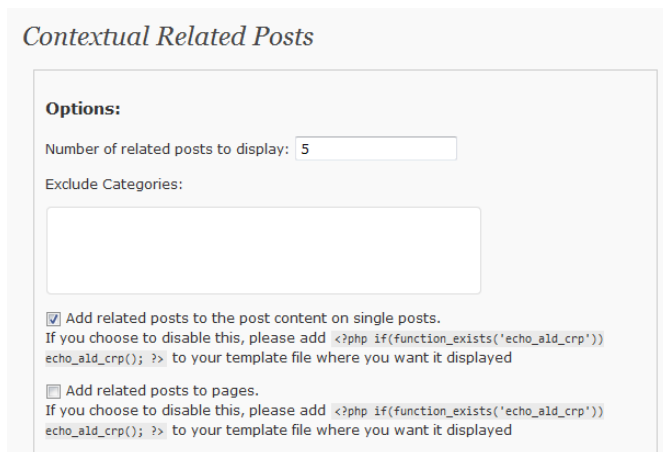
Contextual Related Posts

Options:

Number of related posts to display: 5

Exclude Categories:

Add related posts to the post content on single posts.
If you choose to disable this, please add <?php if(function_exists('echo_ald_crp')) echo_ald_crp(); ?> to your template file where you want it displayed

Add related posts to pages.
If you choose to disable this, please add <?php if(function_exists('echo_ald_crp')) echo_ald_crp(); ?> to your template file where you want it displayed